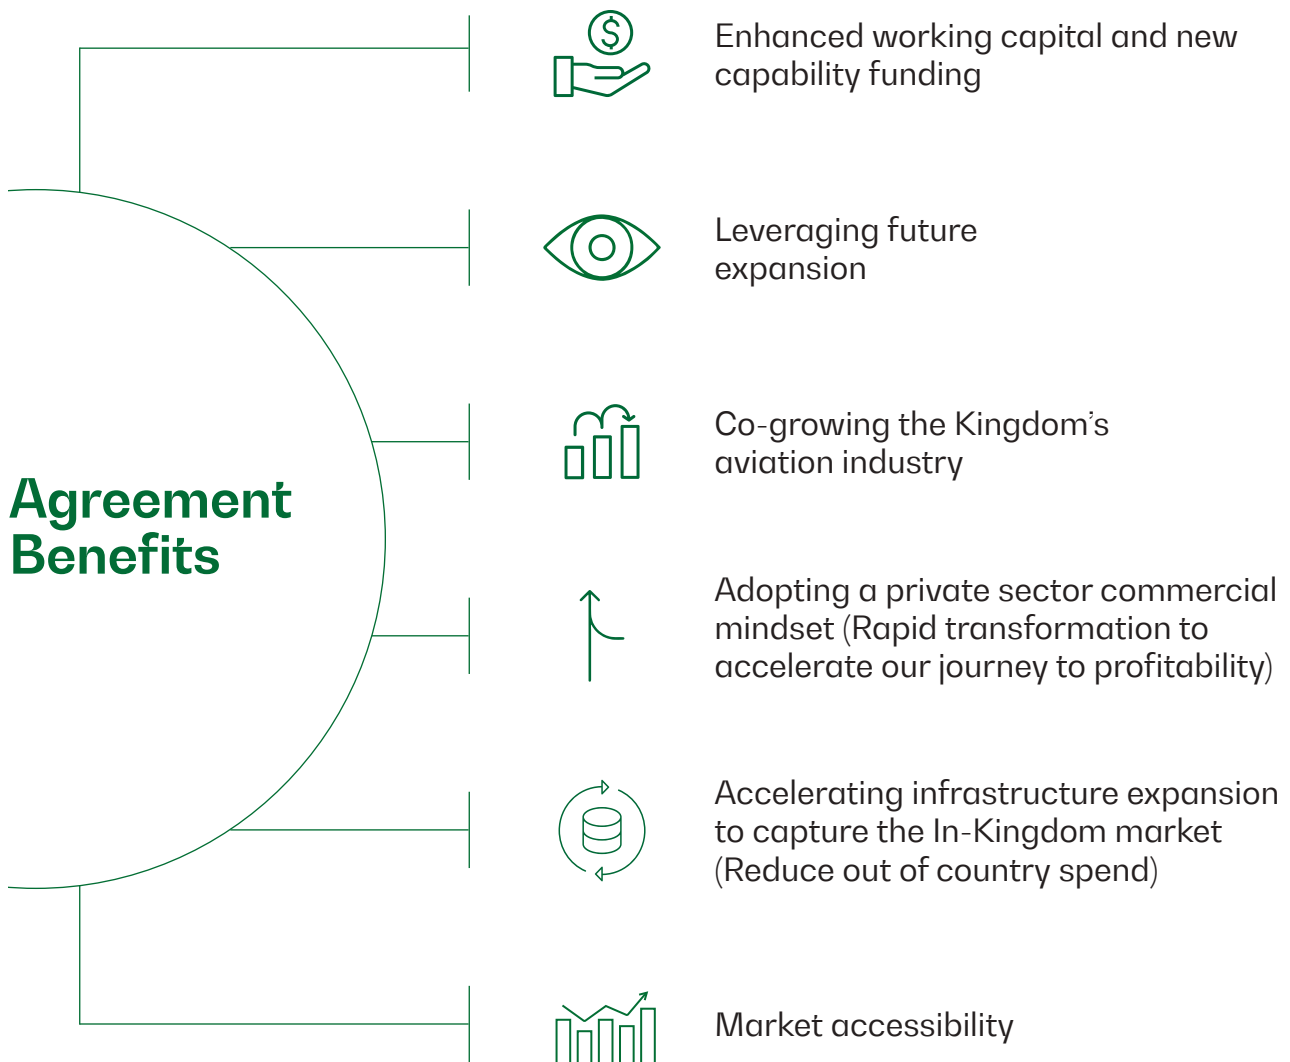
Agreement Benefits

Enhanced working capital and new capability funding

Leveraging future expansion

Co-growing the Kingdom's aviation industry

Adopting a private sector commercial mindset (Rapid transformation to accelerate our journey to profitability)

Accelerating infrastructure expansion to capture the In-Kingdom market (Reduce out of country spend)

Market accessibility